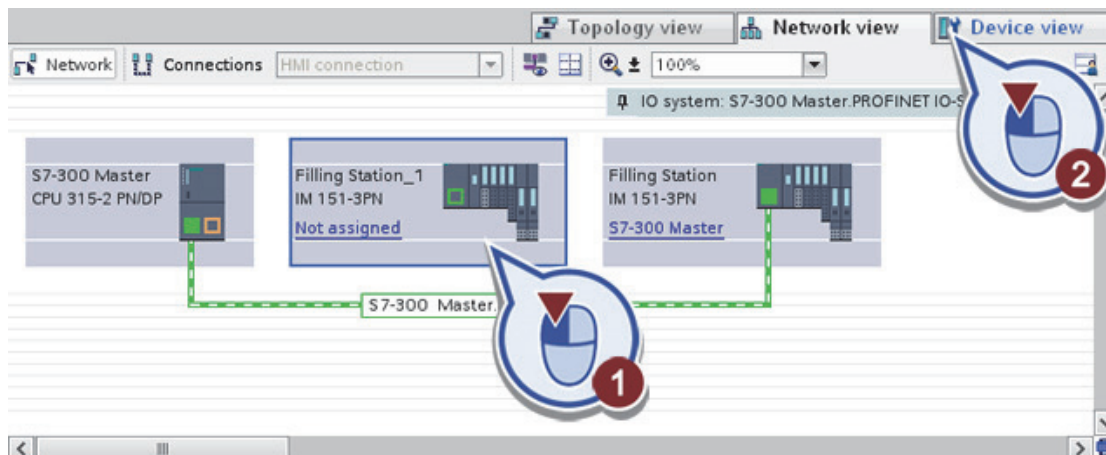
Topology view
Network view
Device view
Network
Connections
HMI connection
100%
IO system: S7-300 Master.PROFINET IO-S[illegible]
S7-300 Master
CPU 315-2 PN/DP
Filling Station_1
IM 151-3PN
Not assigned
Filling Station
IM 151-3PN
S7-300 Master
S7-300 Master.
1
2